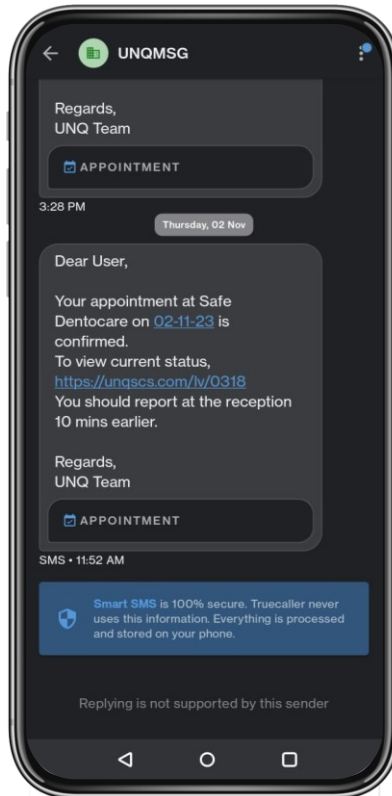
UNQMSG

Regards,
UNQ Team

APPOINTMENT

3:28 PM

Thursday, 02 Nov

Dear User,

Your appointment at Safe Dentocare on 02-11-23 is confirmed.
To view current status, https://unqscs.com/lv/0318
You should report at the reception 10 mins earlier.

Regards,
UNQ Team

APPOINTMENT

SMS • 11:52 AM

Smart SMS is 100% secure. Truecaller never uses this information. Everything is processed and stored on your phone.

Replying is not supported by this sender